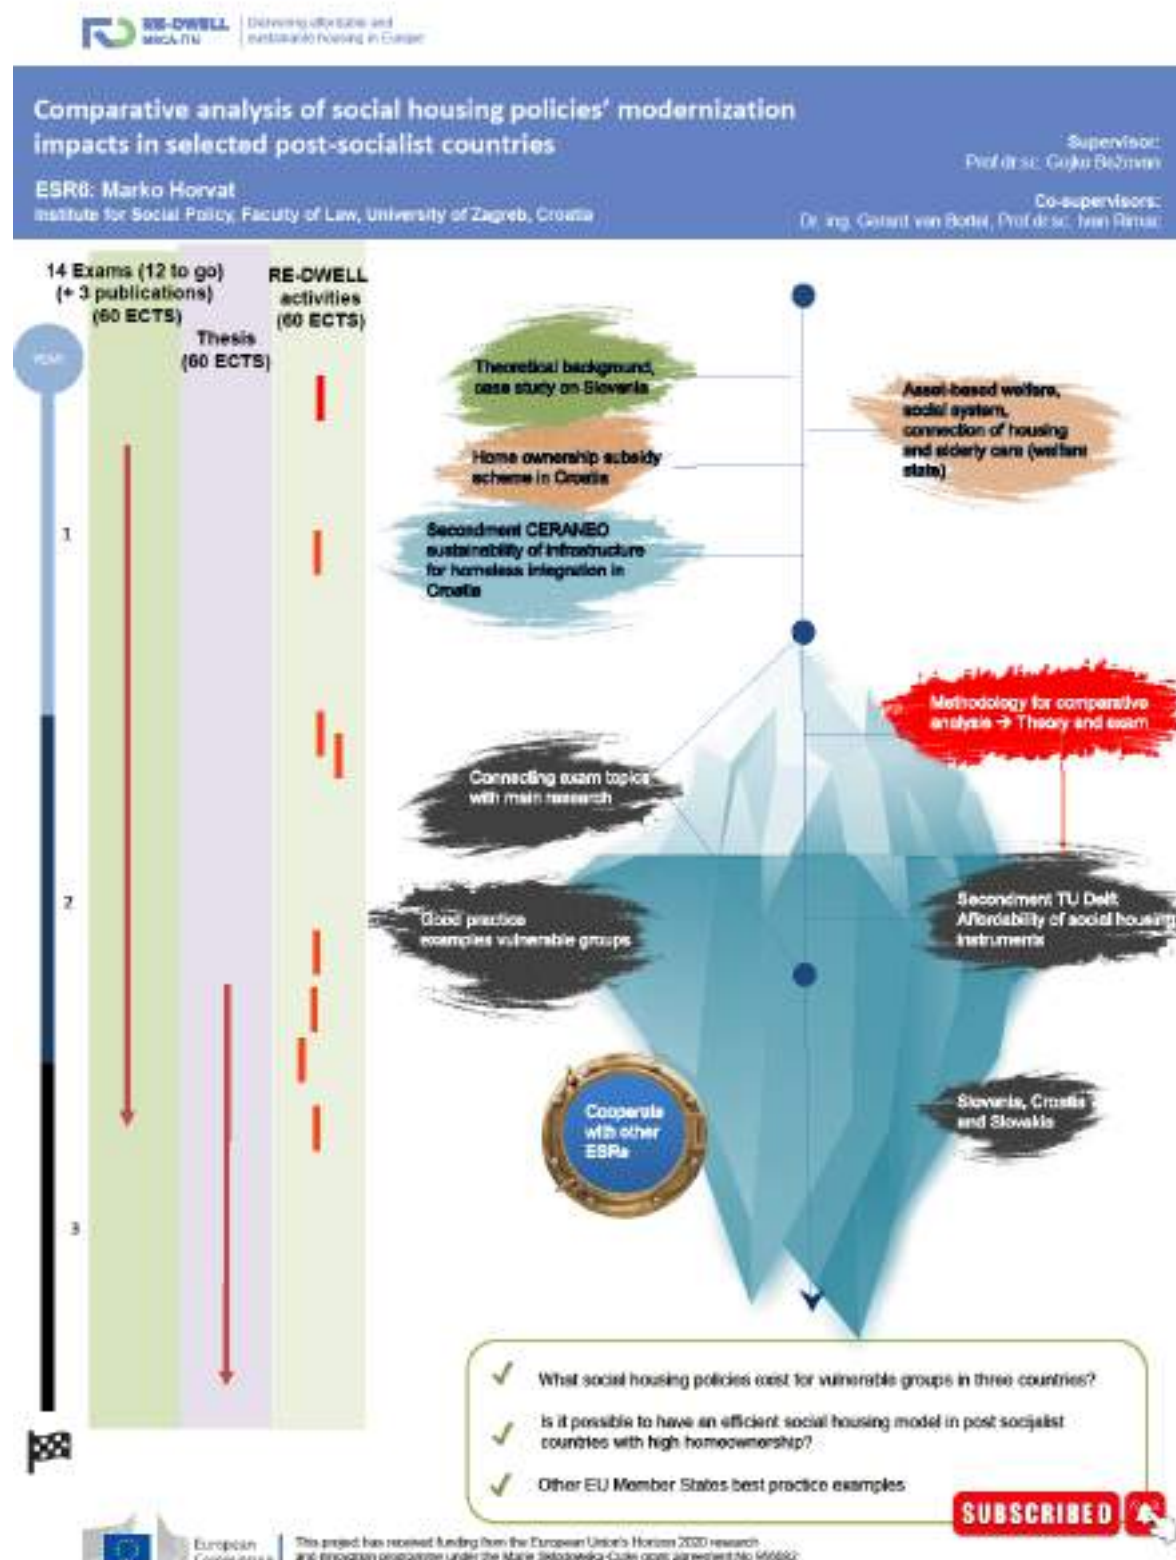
RE-DWELL MSCA-ITN | Delivering affordable and sustainable housing in Europe

Comparative analysis of social housing policies' modernization impacts in selected post-socialist countries

ESR8: Marko Horvat
Institute for Social Policy, Faculty of Law, University of Zagreb, Croatia

Supervisor:
Prof dr sc. Gojko Bežovan

Co-supervisors:
Dr. ing. Gerard van Bortel, Prof dr sc. Ivan Rimac

14 Exams (12 to go) (+ 3 publications) (60 ECTS)

Thesis (60 ECTS)

RE-DWELL activities (60 ECTS)

YEAR

1

2

3

Theoretical background, case study on Slovenia

Home ownership subsidy scheme in Croatia

Secondment CERANEO sustainability of infrastructure for homeless integration in Croatia

Asset-based welfare, social system, connection of housing and elderly care (welfare state)

Methodology for comparative analysis → Theory and exam

Connecting exam topics with main research

Good practice examples vulnerable groups

Secondment TU Delft Affordability of social housing instruments

Cooperate with other ESRs

Slovenia, Croatia and Slovakia

What social housing policies exist for vulnerable groups in three countries?

Is it possible to have an efficient social housing model in post socijalist countries with high homeownership?

Other EU Member States best practice examples

SUBSCRIBED

European Commission

This project has received funding from the European Union's Horizon 2020 research and innovation programme under the Marie Skłodowska-Curie grant agreement No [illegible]